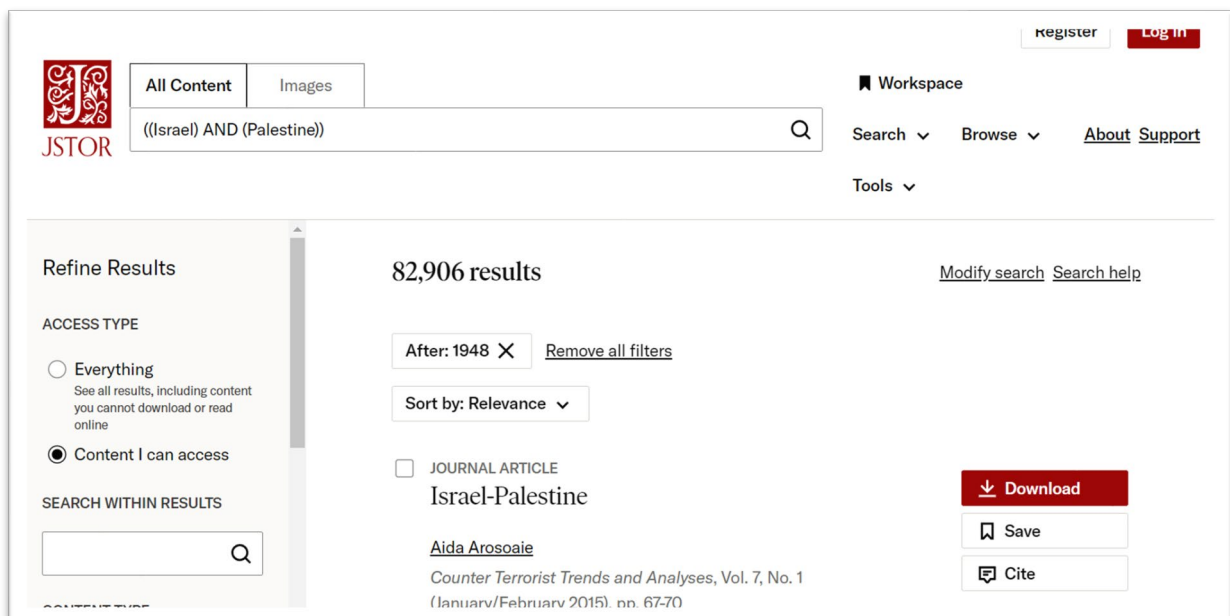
Register Log in

JSTOR

All Content Images

((Israel) AND (Palestine))

Workspace

Search Browse About Support

Tools

Refine Results

ACCESS TYPE

Everything
See all results, including content you cannot download or read online

Content I can access

SEARCH WITHIN RESULTS

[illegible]

82,906 results

Modify search Search help

After: 1948 Remove all filters

Sort by: Relevance

JOURNAL ARTICLE
Israel-Palestine

Aida Arosoaie

Counter Terrorist Trends and Analyses, Vol. 7, No. 1 (January/February 2015), pp. 67-70

Download

Save

Cite